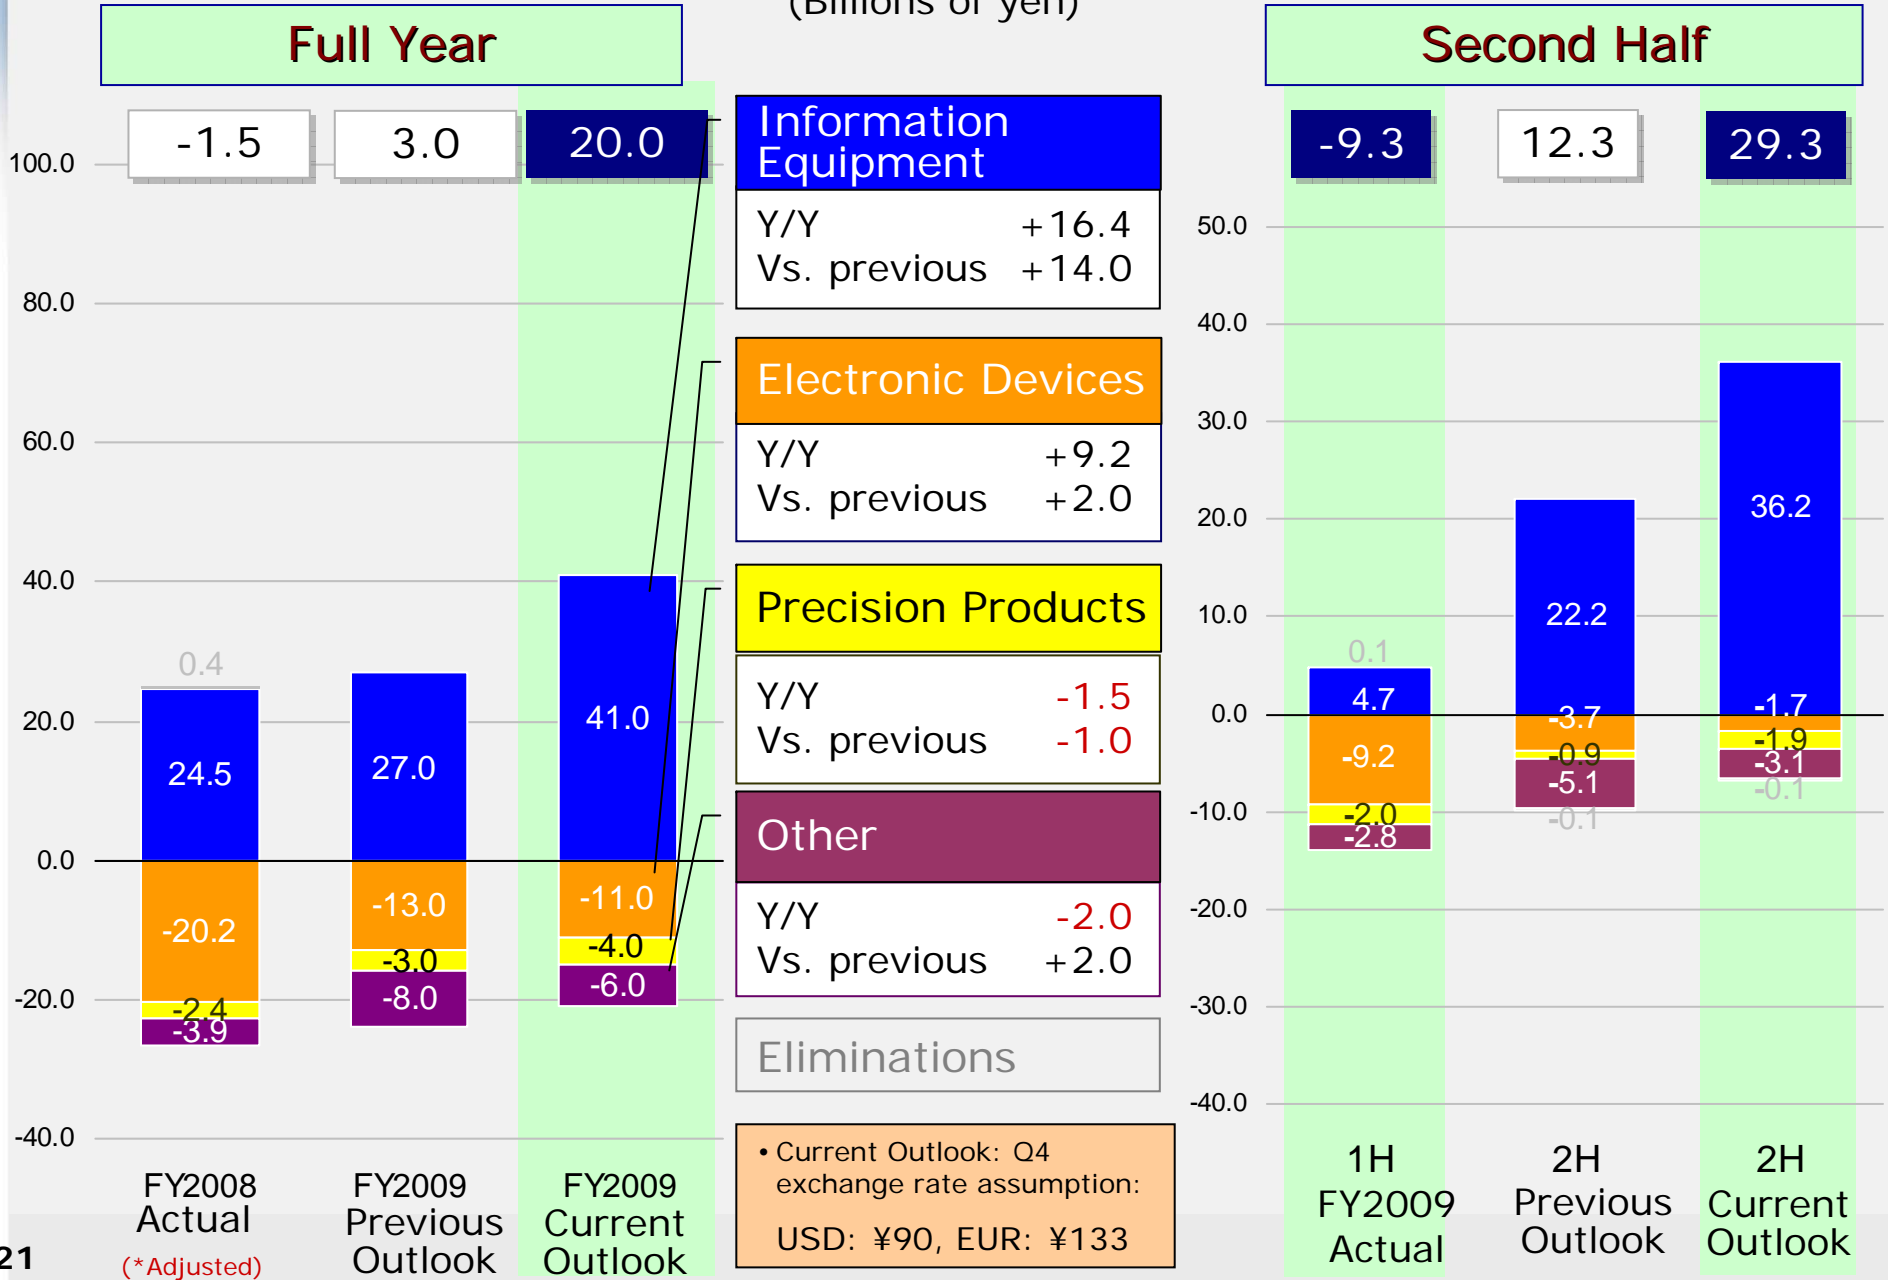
(Billions of yen)

Full Year

-1.5

3.0

20.0

100.0

80.0

60.0

40.0

20.0

0.0

-20.0

-40.0

0.4

24.5

-20.2

-2.4

-3.9

27.0

-13.0

-3.0

-8.0

41.0

-11.0

-4.0

-6.0

FY2008 Actual (*Adjusted)

FY2009 Previous Outlook

FY2009 Current Outlook

Information Equipment

| Y/Y | +16.4 |
|---|---|
| Vs. previous | +14.0 |

Electronic Devices

| Y/Y | +9.2 |
|---|---|
| Vs. previous | +2.0 |

Precision Products

| Y/Y | -1.5 |
|---|---|
| Vs. previous | -1.0 |

Other

| Y/Y | -2.0 |
|---|---|
| Vs. previous | +2.0 |

Eliminations

• Current Outlook: Q4 exchange rate assumption:
USD: ¥90, EUR: ¥133

Second Half

-9.3

12.3

29.3

50.0

40.0

30.0

20.0

10.0

0.0

-10.0

-20.0

-30.0

-40.0

0.1

4.7

-9.2

-2.0

-2.8

22.2

-3.7

-0.9

-5.1

-0.1

36.2

-1.7

-1.9

-3.1

-0.1

1H FY2009 Actual

2H Previous Outlook

2H Current Outlook

21